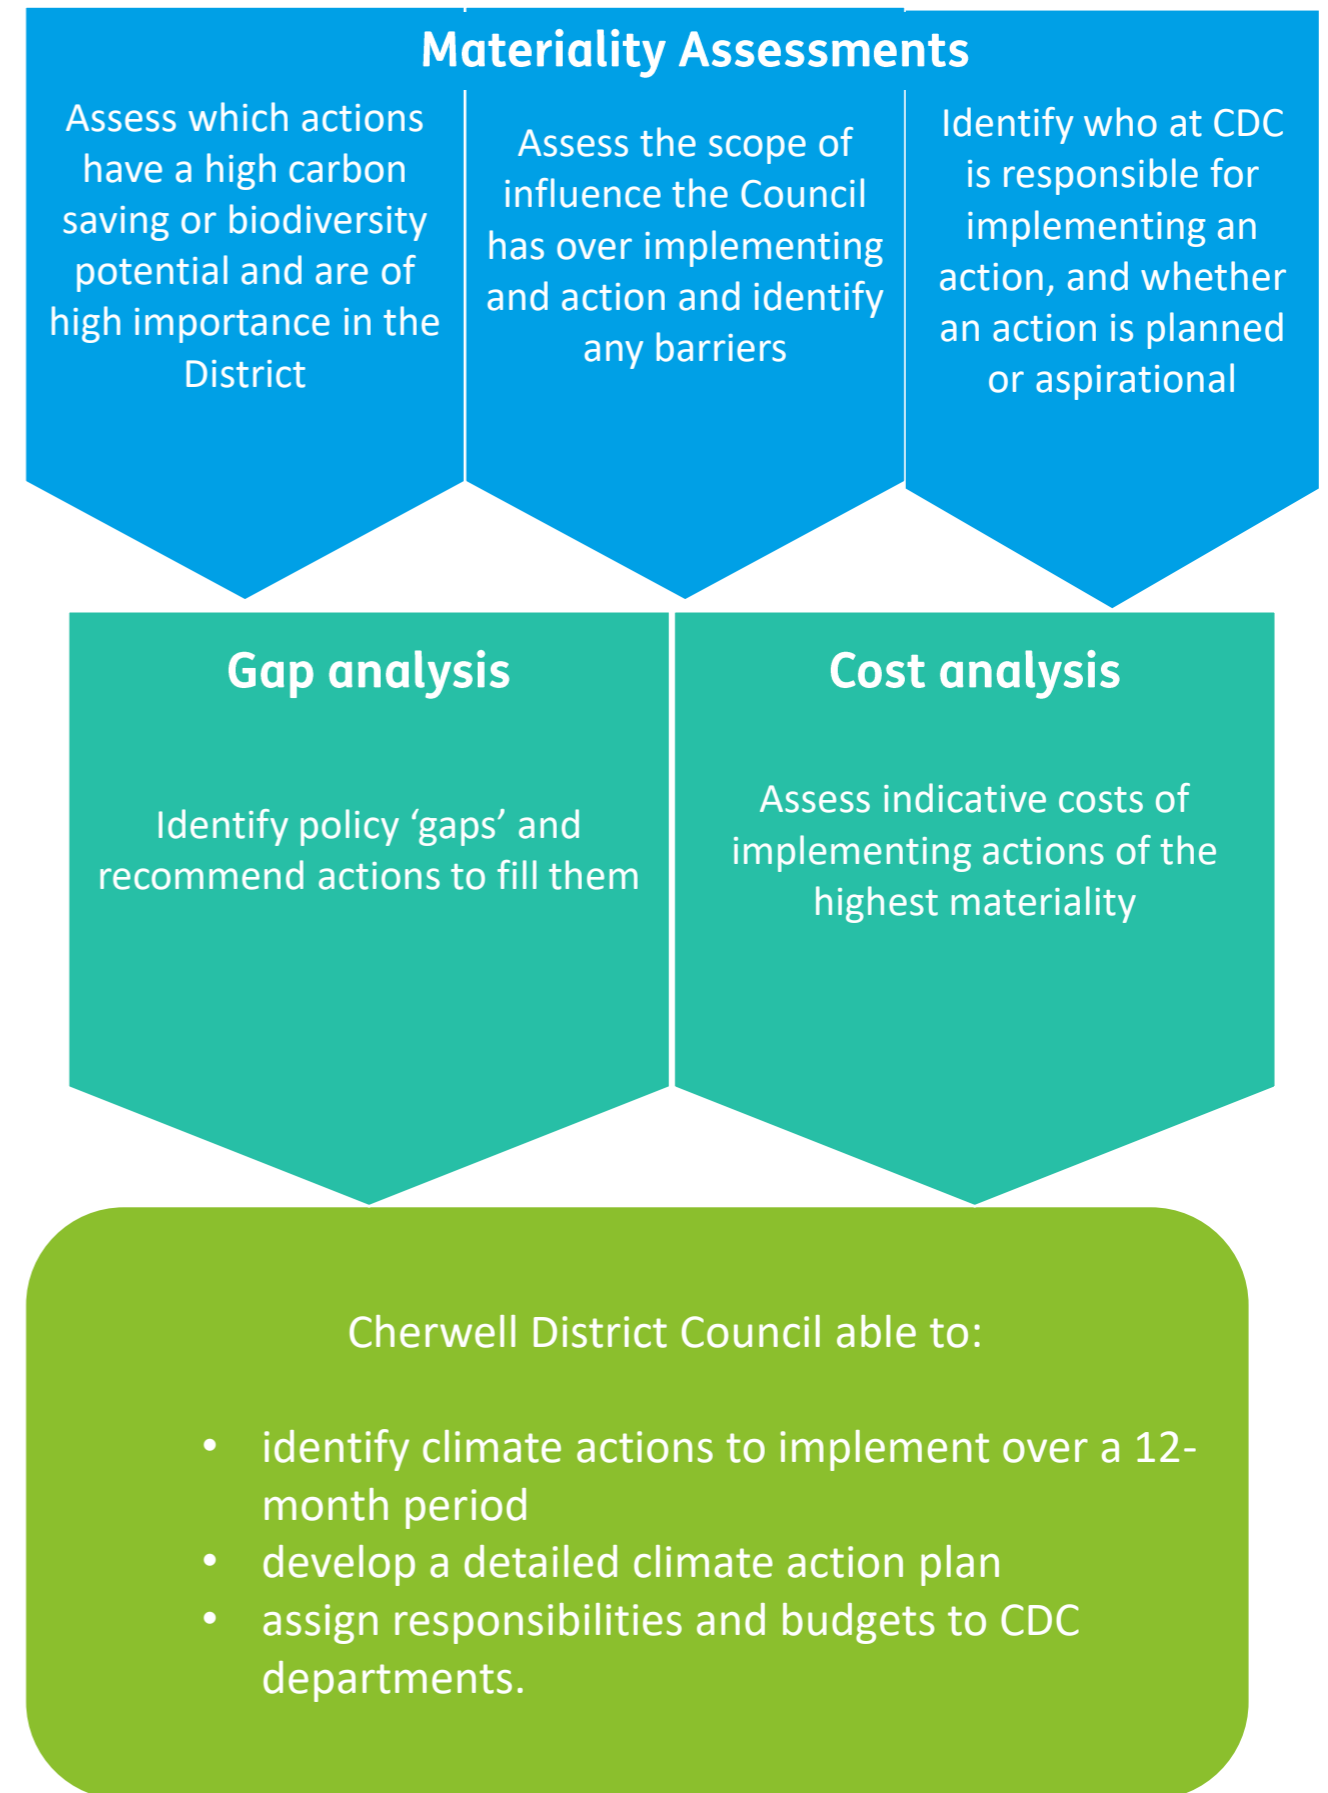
Materiality Assessments

Assess which actions have a high carbon saving or biodiversity potential and are of high importance in the District

Assess the scope of influence the Council has over implementing and action and identify any barriers

Identify who at CDC is responsible for implementing an action, and whether an action is planned or aspirational

Gap analysis

Identify policy 'gaps' and recommend actions to fill them

Cost analysis

Assess indicative costs of implementing actions of the highest materiality

Cherwell District Council able to:

- identify climate actions to implement over a 12-month period
- develop a detailed climate action plan
- assign responsibilities and budgets to CDC departments.